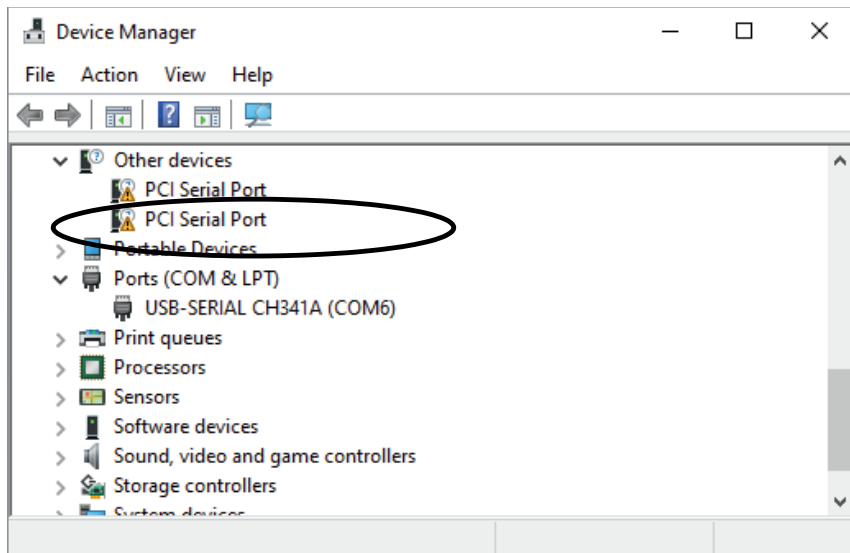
Device Manager

File Action View Help

Other devices
PCI Serial Port
PCI Serial Port
Portable Devices
Ports (COM & LPT)
USB-SERIAL CH341A (COM6)
Print queues
Processors
Sensors
Software devices
Sound, video and game controllers
Storage controllers
System devices